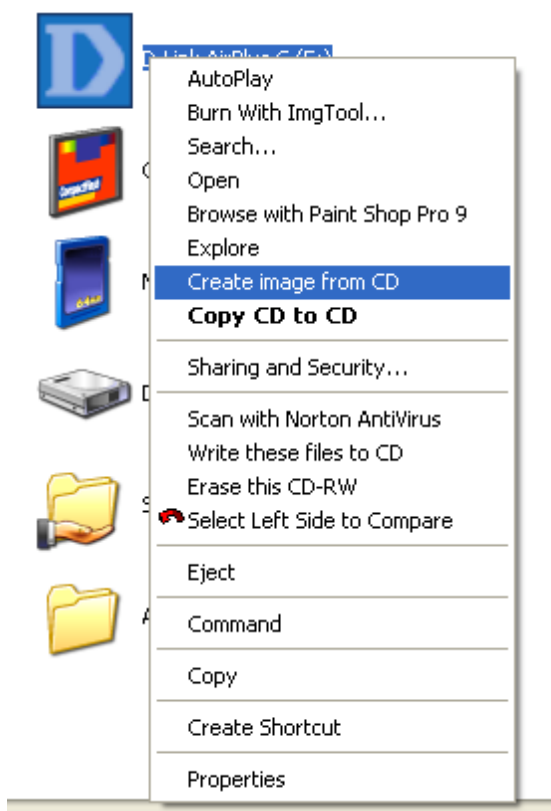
D-Link AirPlus G (E:)

AutoPlay
Burn With ImgTool...
Search...
Open
Browse with Paint Shop Pro 9
Explore
Create image from CD
Copy CD to CD

Sharing and Security...

Scan with Norton AntiVirus
Write these files to CD
Erase this CD-RW
Select Left Side to Compare

Eject

Command

Copy

Create Shortcut

Properties